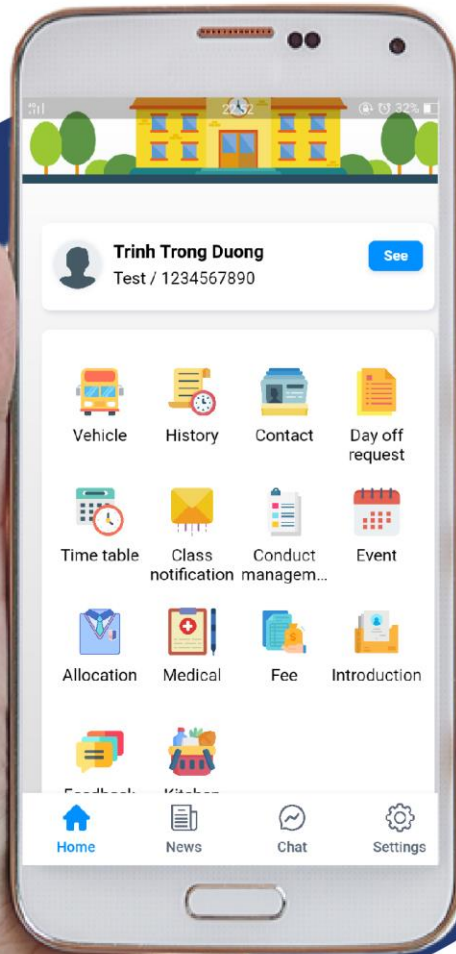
22:52 32%

Trinh Trong Duong
Test / 1234567890
See

Vehicle
History
Contact
Day off request

Time table
Class notification
Conduct managem...
Event

Allocation
Medical
Fee
Introduction

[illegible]
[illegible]

Home
News
Chat
Settings